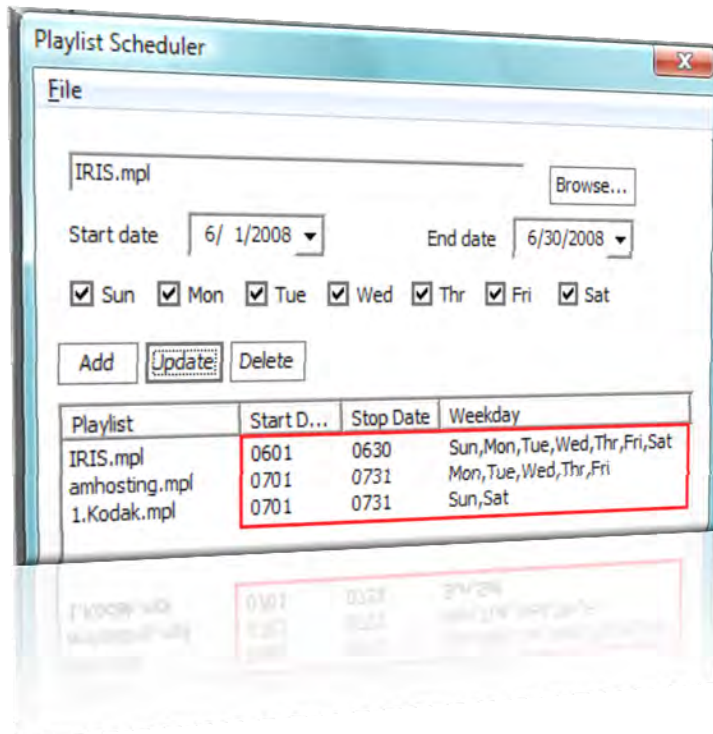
Playlist Scheduler

File

IRIS.mpl

Browse...

Start date 6/ 1/2008

End date 6/30/2008

Sun Mon Tue Wed Thr Fri Sat

Add Update Delete

| Playlist | Start D... | Stop Date | Weekday |
|---|---|---|---|
| IRIS.mpl | 0601 | 0630 | Sun,Mon,Tue,Wed,Thr,Fri,Sat |
| amhosting.mpl | 0701 | 0731 | Mon,Tue,Wed,Thr,Fri |
| 1.Kodak.mpl | 0701 | 0731 | Sun,Sat |